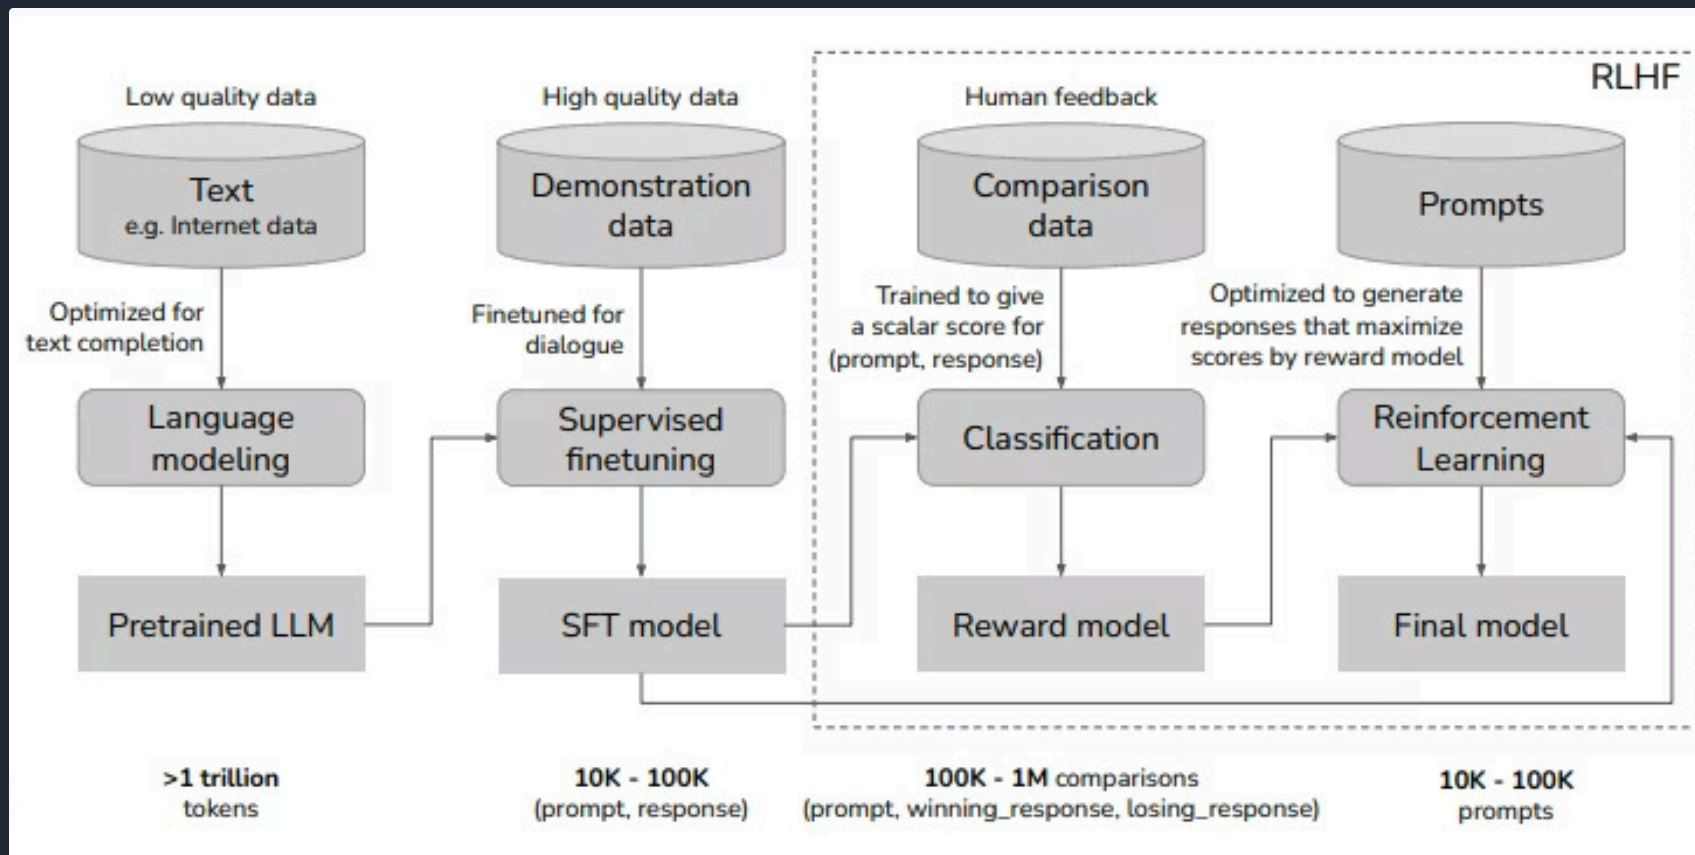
RLHF

Low quality data

Text
e.g. Internet data

Optimized for text completion

Language modeling

Pretrained LLM

High quality data

Demonstration data

Finetuned for dialogue

Supervised finetuning

SFT model

Human feedback

Comparison data

Trained to give a scalar score for (prompt, response)

Classification

Reward model

Prompts

Optimized to generate responses that maximize scores by reward model

Reinforcement Learning

Final model

>1 trillion tokens

10K - 100K (prompt, response)

100K - 1M comparisons (prompt, winning_response, losing_response)

10K - 100K prompts